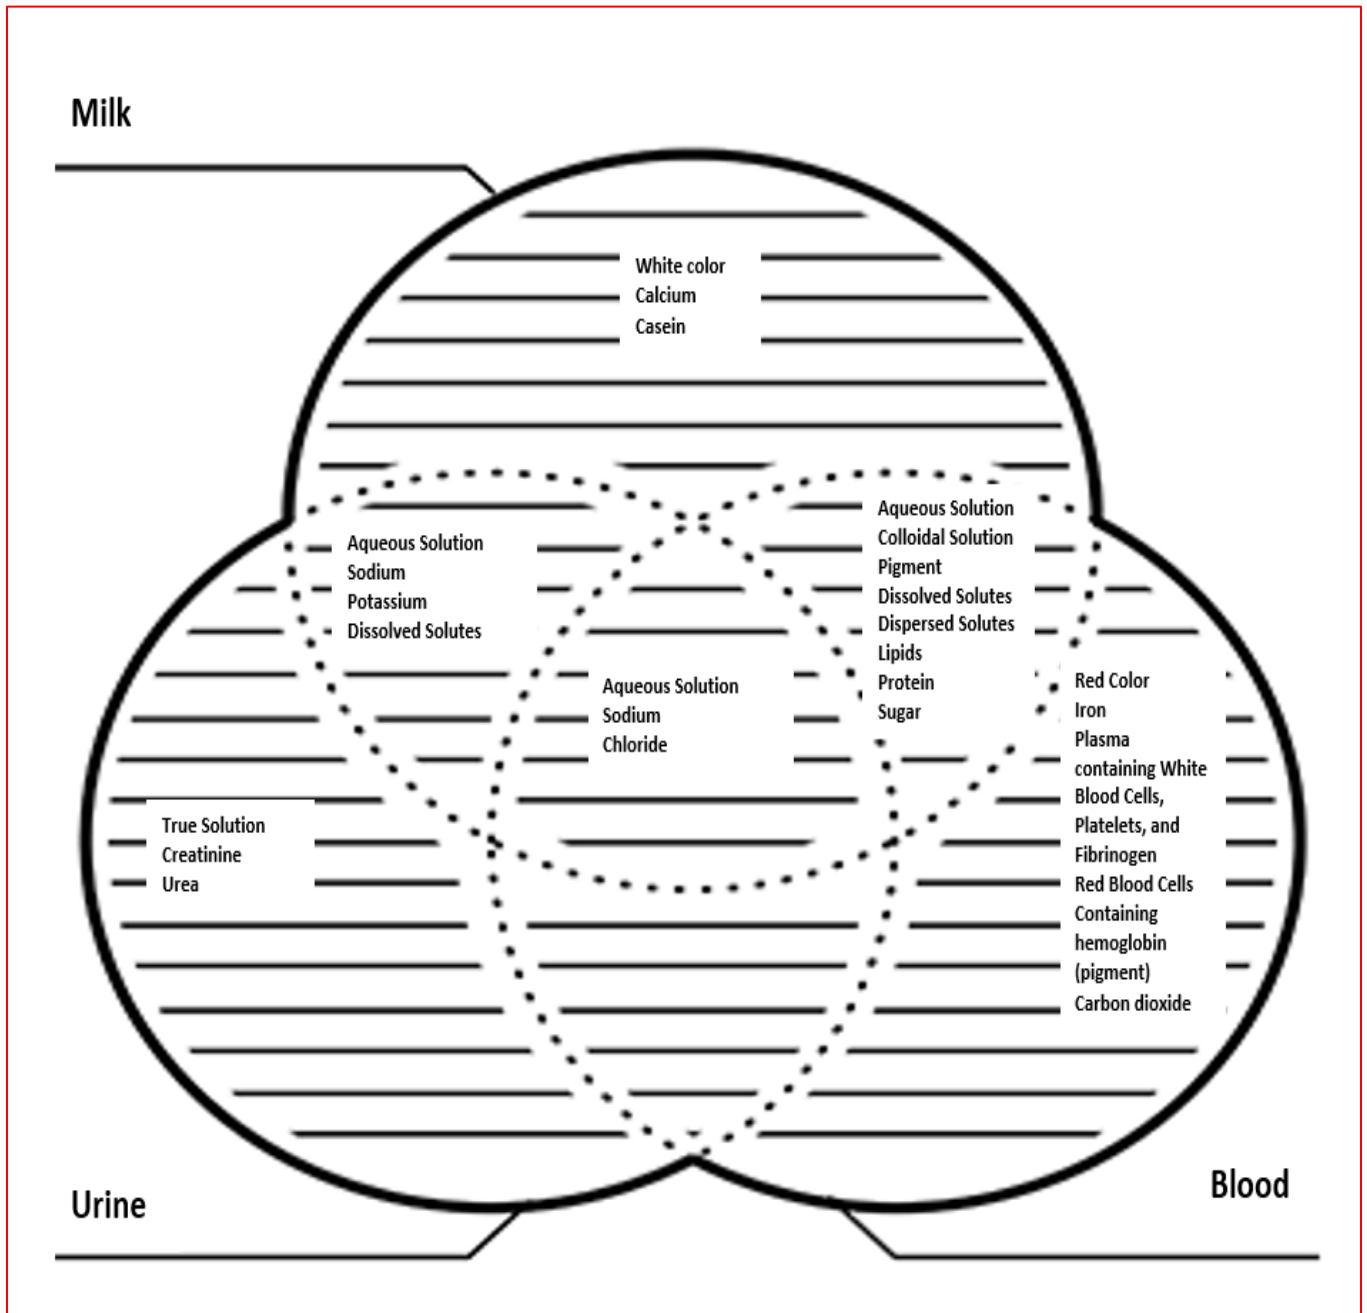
Milk

White color
Calcium
Casein

Aqueous Solution
Sodium
Potassium
Dissolved Solutes

Aqueous Solution
Colloidal Solution
Pigment
Dissolved Solutes
Dispersed Solutes
Lipids
Protein
Sugar

Aqueous Solution
Sodium
Chloride

True Solution
Creatinine
Urea

Red Color
Iron
Plasma containing White Blood Cells, Platelets, and Fibrinogen
Red Blood Cells Containing hemoglobin (pigment)
Carbon dioxide

Urine

Blood